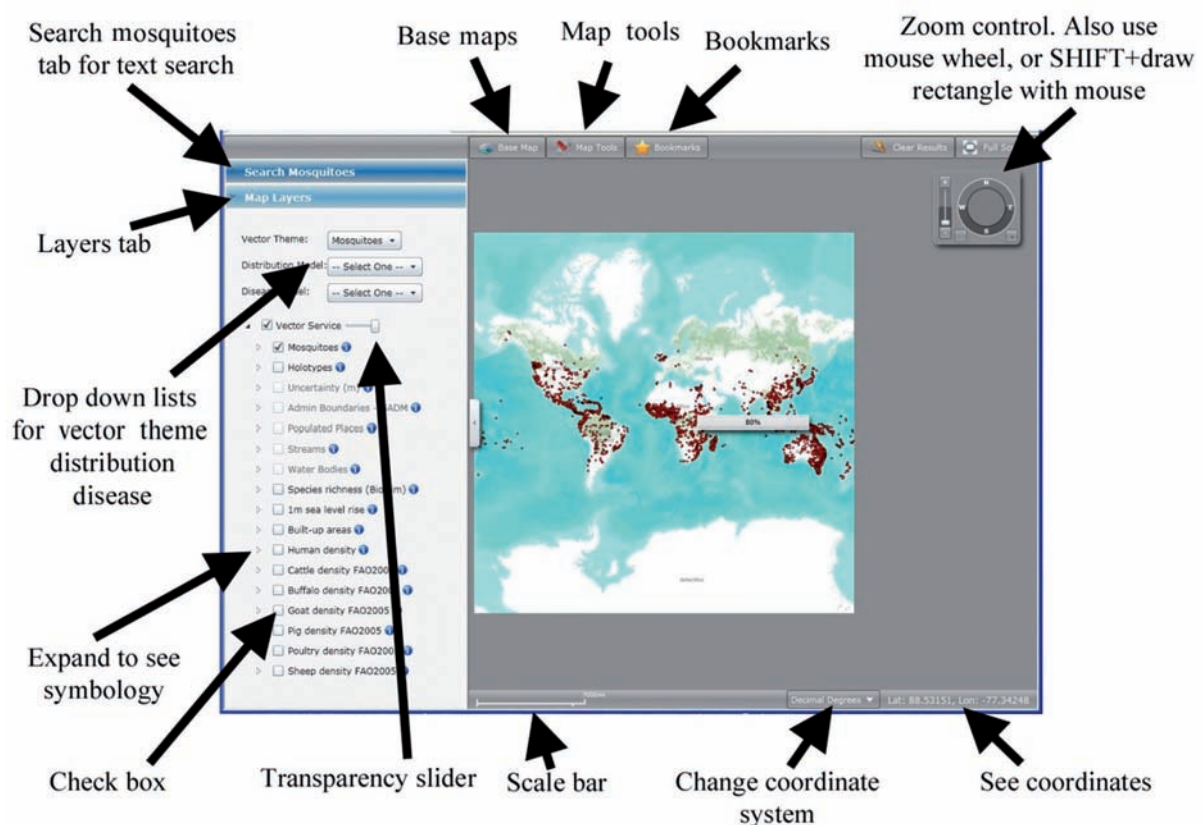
Search mosquitoes tab for text search

Base maps

Map tools

Bookmarks

Zoom control. Also use mouse wheel, or SHIFT+draw rectangle with mouse

Base Map

Map Tools

Bookmarks

Clear Results

Full Sc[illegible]

Search Mosquitoes

Map Layers

Layers tab

Vector Theme: Mosquitoes

Distribution Model: -- Select One --

Disea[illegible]el: -- Select One --

Vector Service

Mosquitoes

Holotypes

Uncertainty (m)

Admin Boundaries - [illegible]ADM

Populated Places

Streams

Water Bodies

Species richness (Bio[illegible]m)

1m sea level rise

Built-up areas

Human density

Cattle density FAO200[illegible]

Buffalo density FAO20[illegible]

Goat density FAO2005

Pig density FAO2005

Poultry density FAO200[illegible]

Sheep density FAO2005

Drop down lists for vector theme distribution disease

Expand to see symbology

80%

Decimal Degrees

Lat: 88.53151, Lon: -77.34248

Check box

Transparency slider

Scale bar

Change coordinate system

See coordinates